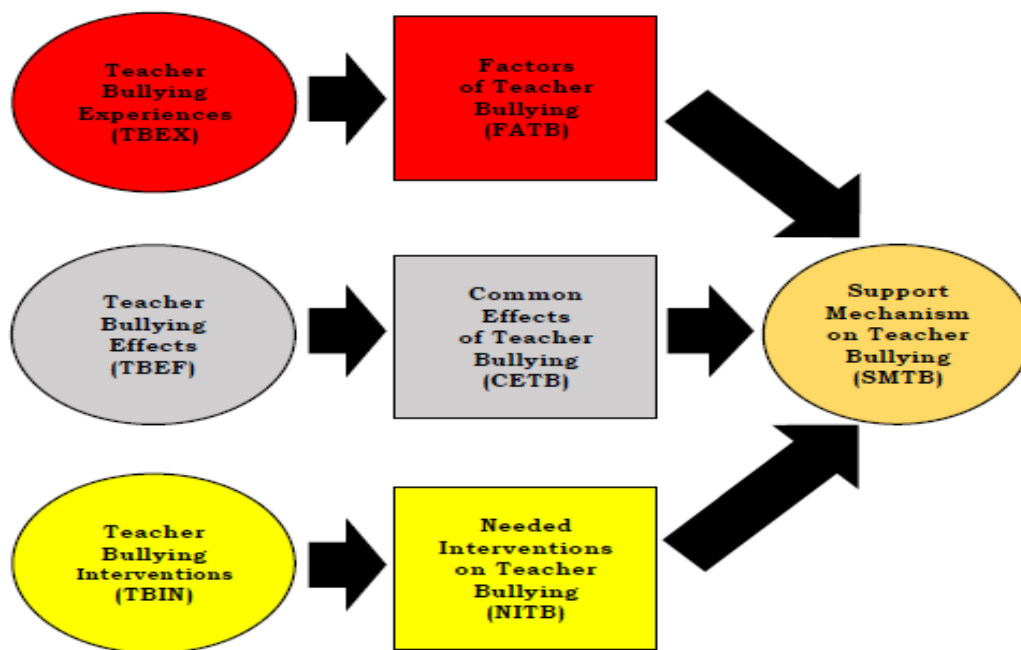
Teacher Bullying Experiences (TBEX)

Factors of Teacher Bullying (FATB)

Teacher Bullying Effects (TBEF)

Common Effects of Teacher Bullying (CETB)

Support Mechanism on Teacher Bullying (SMTB)

Teacher Bullying Interventions (TBIN)

Needed Interventions on Teacher Bullying (NITB)